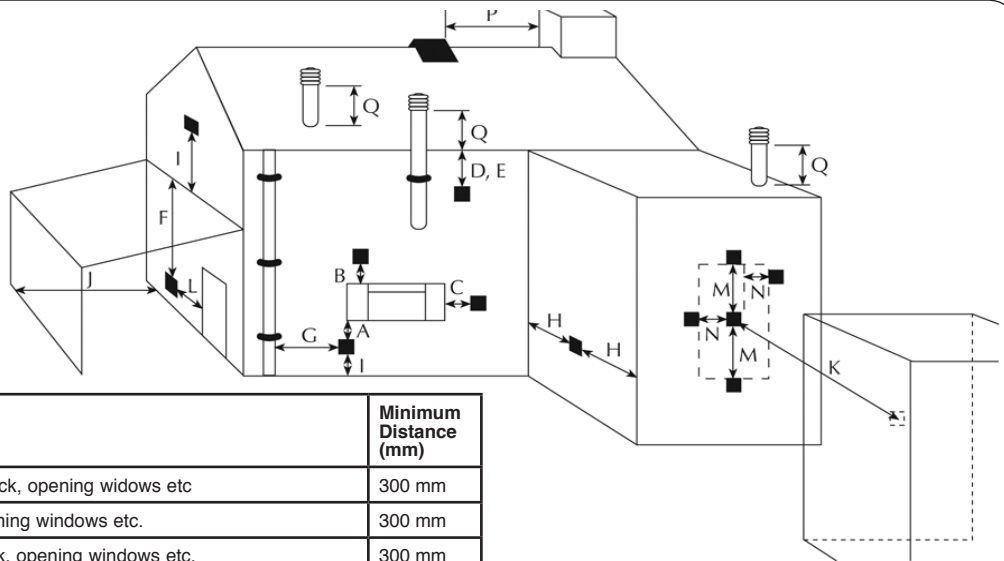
P

Q

Q

Q

I

D, E

F

B

C

J

L

G

A

I

H

H

M

N

N

M

K

| | Minimum Distance (mm) |
|---|---|
| ck, opening widows etc | 300 mm |
| ning windows etc. | 300 mm |
| k, opening windows etc. | 300 mm |